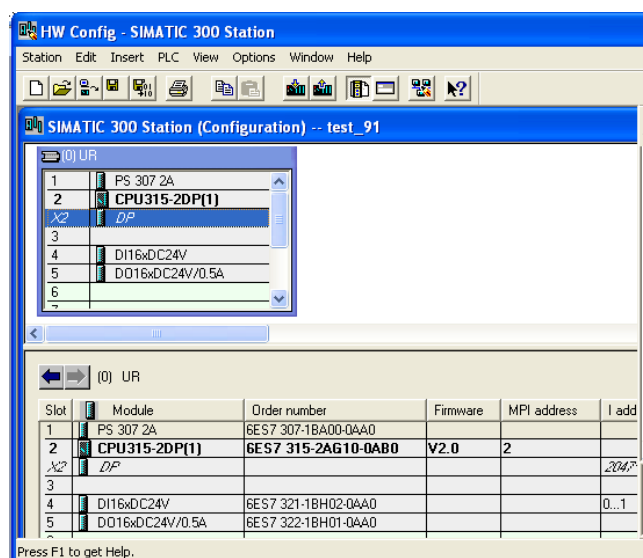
HW Config - SIMATIC 300 Station

Station Edit Insert PLC View Options Window Help

SIMATIC 300 Station (Configuration) -- test_91

(0) UR

| | |
|---|---|
| 1 | PS 307 2A |
| 2 | CPU315-2DP(1) |
| X2 | DP |
| 3 | |
| 4 | DI16xDC24V |
| 5 | DO16xDC24V/0.5A |
| 6 | |

(0) UR

| Slot | Module | Order number | Firmware | MPI address | I add |
|---|---|---|---|---|---|
| 1 | PS 307 2A | 6ES7 307-1BA00-0AA0 | | | |
| 2 | CPU315-2DP(1) | 6ES7 315-2AG10-0AB0 | V2.0 | 2 | |
| X2 | DP | | | | 2047 |
| 3 | | | | | |
| 4 | DI16xDC24V | 6ES7 321-1BH02-0AA0 | | | 0...1 |
| 5 | DO16xDC24V/0.5A | 6ES7 322-1BH01-0AA0 | | | |

Press F1 to get Help.